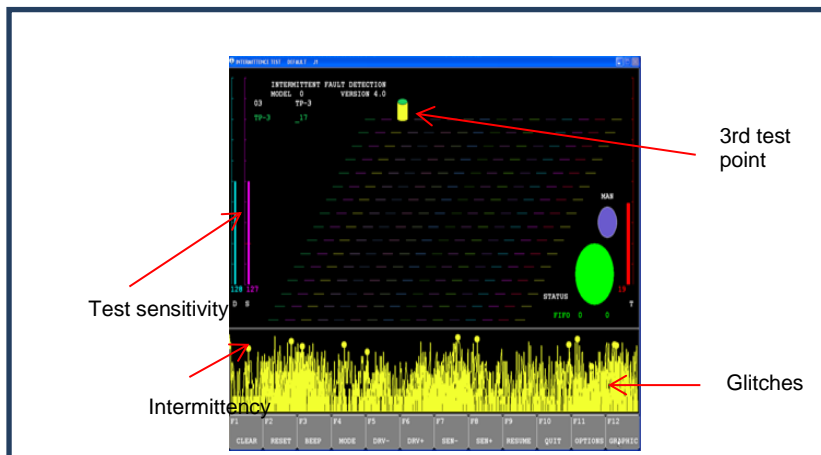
INTERMITTENCY TEST DEFAULT .FI

INTERMITTENT FAULT DETECTION
MODEL 0 VERSION 4.0
03 TP-3
TP-3 _17

3rd test point

MAN

120 127
D S

Test sensitivity

STATUS
FIFO 0 0

18
T

Intermittency

Glitches

| F1 CLEAR | F2 RESET | F3 BEEP | F4 MODE | F5 DRV- | F6 DRV+ | F7 SEN- | F8 SEN+ | F9 RESUME | F10 QUIT | F11 OPTIONS | F12 GRAPHIC |